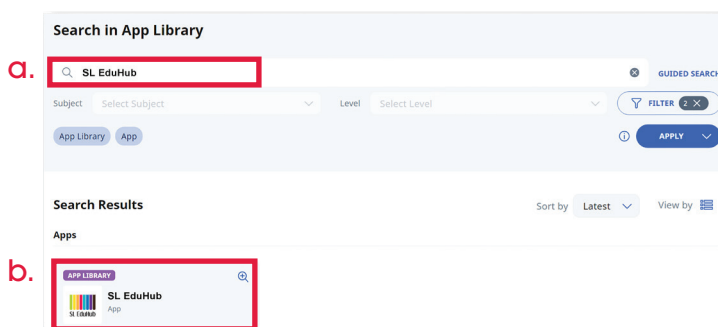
Search in App Library

a.

SL EduHub

GUIDED SEARCH

Subject Select Subject

Level Select Level

FILTER 2

App Library App

APPLY

Search Results

Sort by Latest

View by

Apps

b.

APP LIBRARY

SL EduHub

App

SL EduHub